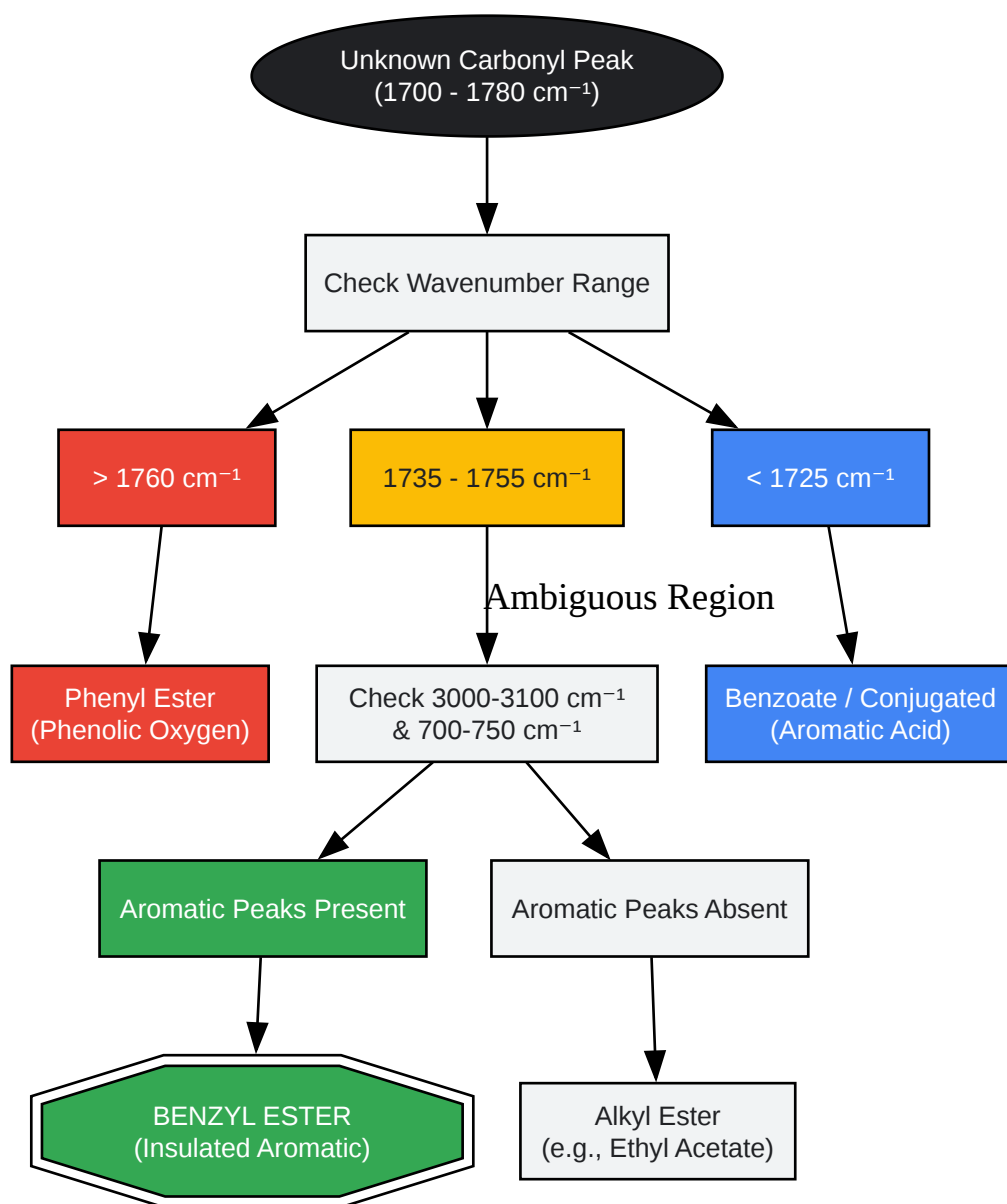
Unknown Carbonyl Peak
(1700 - 1780 cm$^{-1}$)

Check Wavenumber Range

> 1760 cm$^{-1}$

1735 - 1755 cm$^{-1}$

< 1725 cm$^{-1}$

Ambiguous Region

Phenyl Ester
(Phenolic Oxygen)

Check 3000-3100 cm$^{-1}$
& 700-750 cm$^{-1}$

Benzoate / Conjugated
(Aromatic Acid)

Aromatic Peaks Present

Aromatic Peaks Absent

BENZYL ESTER
(Insulated Aromatic)

Alkyl Ester
(e.g., Ethyl Acetate)